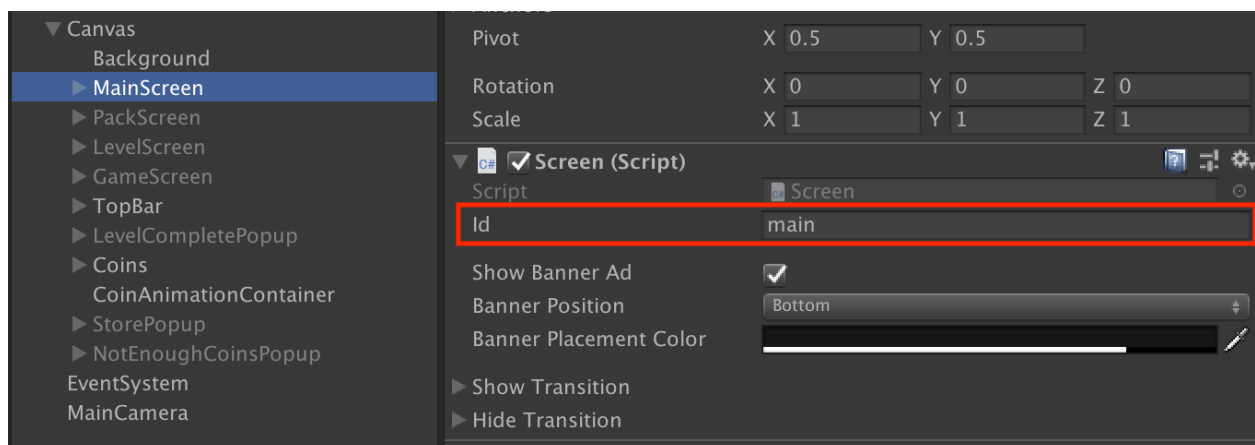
▼ Canvas
Background
▶ MainScreen
▶ PackScreen
▶ LevelScreen
▶ GameScreen
▶ TopBar
▶ LevelCompletePopup
▶ Coins
CoinAnimationContainer
▶ StorePopup
▶ NotEnoughCoinsPopup
EventSystem
MainCamera

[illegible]
Pivot X 0.5 Y 0.5
Rotation X 0 Y 0 Z 0
Scale X 1 Y 1 Z 1
▼ C# ✓ Screen (Script)
Script Screen
Id main
Show Banner Ad ✓
Banner Position Bottom
Banner Placement Color
▶ Show Transition
▶ Hide Transition